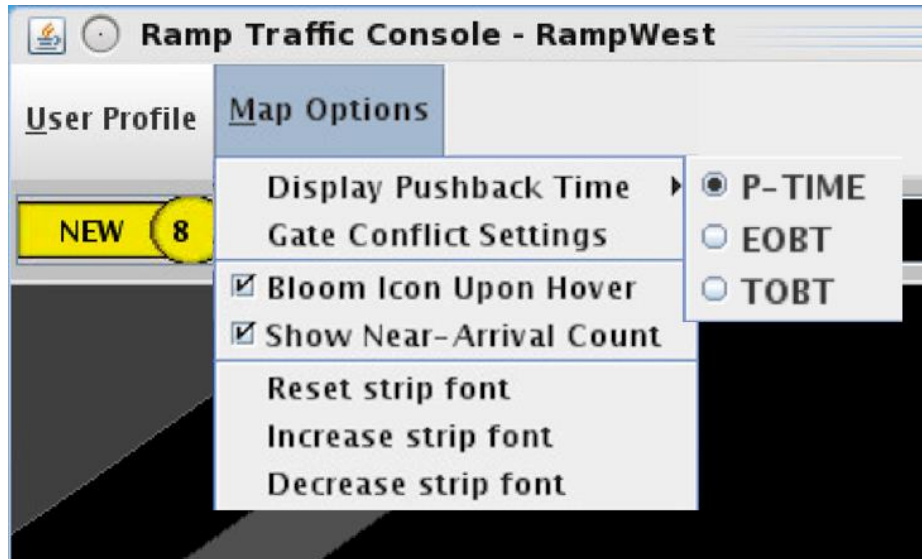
Ramp Traffic Console - RampWest

User Profile Map Options

NEW 8

Display Pushback Time
Gate Conflict Settings
☑ Bloom Icon Upon Hover
☑ Show Near-Arrival Count
Reset strip font
Increase strip font
Decrease strip font

P-TIME
EOBT
TOBT